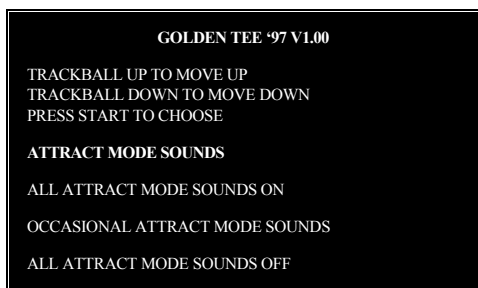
GOLDEN TEE '97 V1.00

TRACKBALL UP TO MOVE UP
TRACKBALL DOWN TO MOVE DOWN
PRESS START TO CHOOSE

ATTRACT MODE SOUNDS

ALL ATTRACT MODE SOUNDS ON

OCCASIONAL ATTRACT MODE SOUNDS

ALL ATTRACT MODE SOUNDS OFF